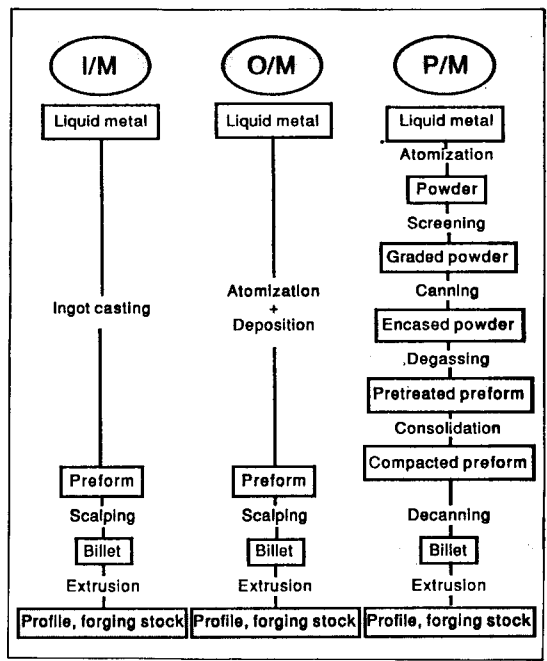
I/M

Liquid metal

Ingot casting

Preform

Scalping

Billet

Extrusion

Profile, forging stock

O/M

Liquid metal

Atomization
+
Deposition

Preform

Scalping

Billet

Extrusion

Profile, forging stock

P/M

Liquid metal

Atomization

Powder

Screening

Graded powder

Canning

Encased powder

,Degassing

Pretreated preform

Consolidation

Compacted preform

Decanning

Billet

Extrusion

Profile, forging stock